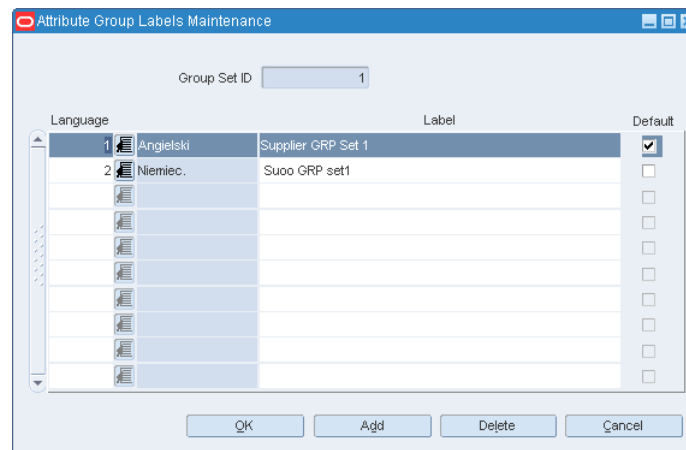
Attribute Group Labels Maintenance

Group Set ID 1

| Language | | Label | Default |
|---|---|---|---|
| 1 | Angielski | Supplier GRP Set 1 | ✔ |
| 2 | Niemiec. | Suoo GRP set1 | |
| | | | |
| | | | |
| | | | |
| | | | |
| | | | |
| | | | |
| | | | |
| | | | |

OK Add Delete Cancel